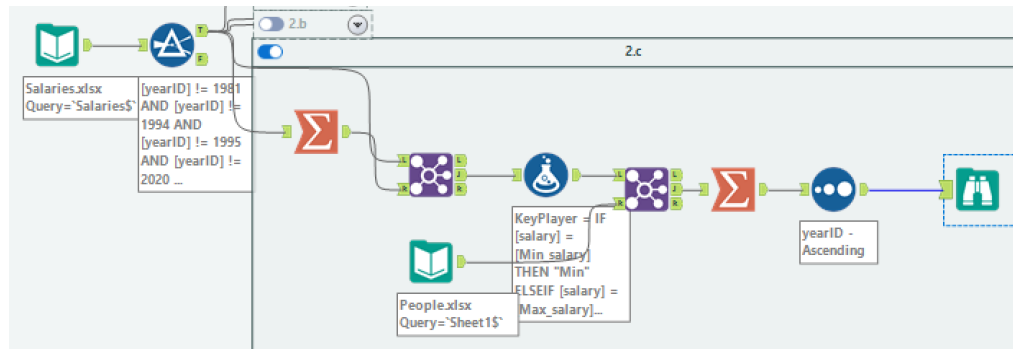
2.b

2.c

Salaries.xlsx
Query=`Salaries$`

T
F

[yearID] != 1981 AND [yearID] != 1994 AND [yearID] != 1995 AND [yearID] != 2020 ...

L
R
L
J
R

KeyPlayer = IF [salary] = [Min_salary] THEN "Min" ELSEIF [salary] = [Max_salary]...

L
R
L
J
R

yearID - Ascending

People.xlsx
Query=`Sheet1$`